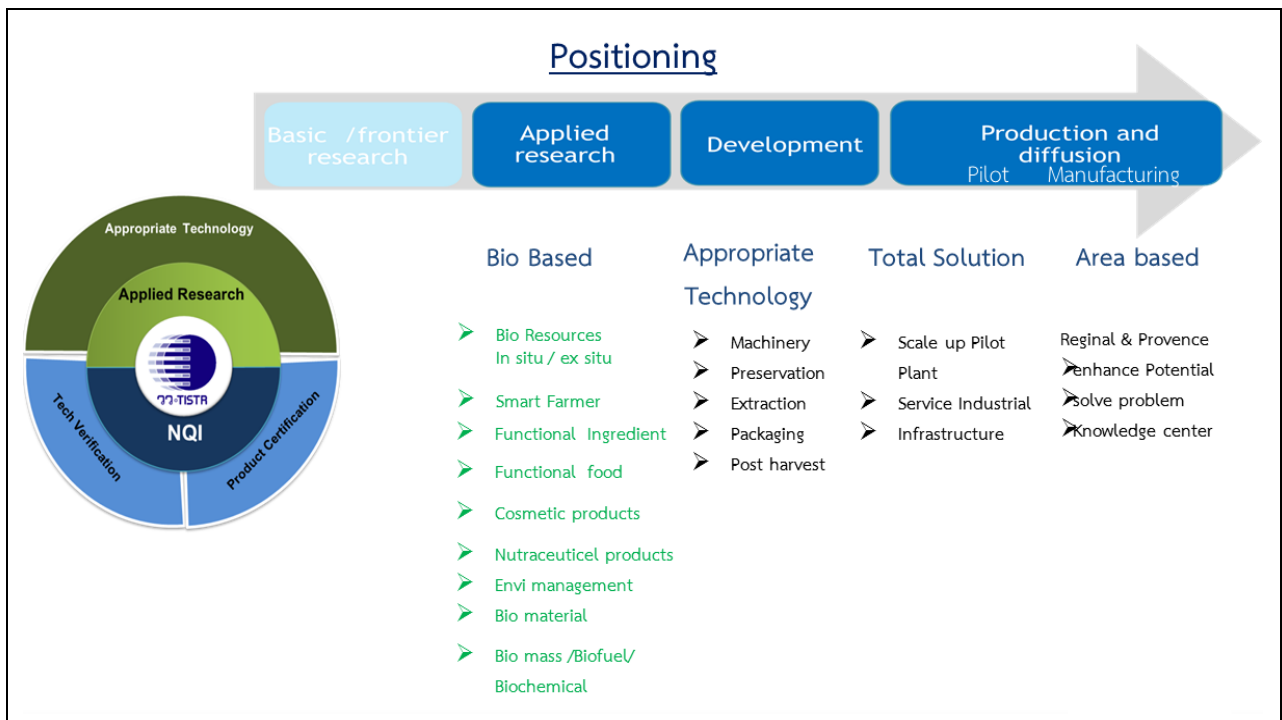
Positioning

Basic /frontier research

Applied research

Development

Production and diffusion
Pilot Manufacturing

Appropriate Technology

Applied Research

วว.TISTR

NQI

Tech Verification

Product Certification

Bio Based

- Bio Resources In situ / ex situ
- Smart Farmer
- Functional Ingredient
- Functional food
- Cosmetic products
- Nutraceuticel products
- Envi management
- Bio material
- Bio mass /Biofuel/ Biochemical

Appropriate Technology

- Machinery
- Preservation
- Extraction
- Packaging
- Post harvest

Total Solution

- Scale up Pilot Plant
- Service Industrial
- Infrastructure

Area based

Reginal & Provence
- enhance Potential
- solve problem
- Knowledge center